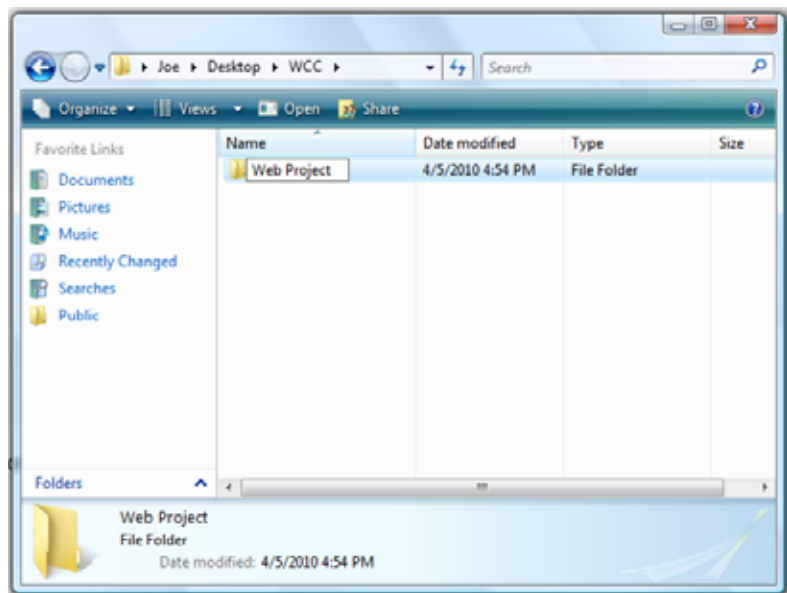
▸ Joe ▸ Desktop ▸ WCC ▸

Search

Organize ▾ Views ▾ Open Share

Favorite Links

Documents

Pictures

Music

Recently Changed

Searches

Public

Folders

| Name | Date modified | Type | Size |
|---|---|---|---|
| Web Project | 4/5/2010 4:54 PM | File Folder | |

Web Project

File Folder

Date modified: 4/5/2010 4:54 PM